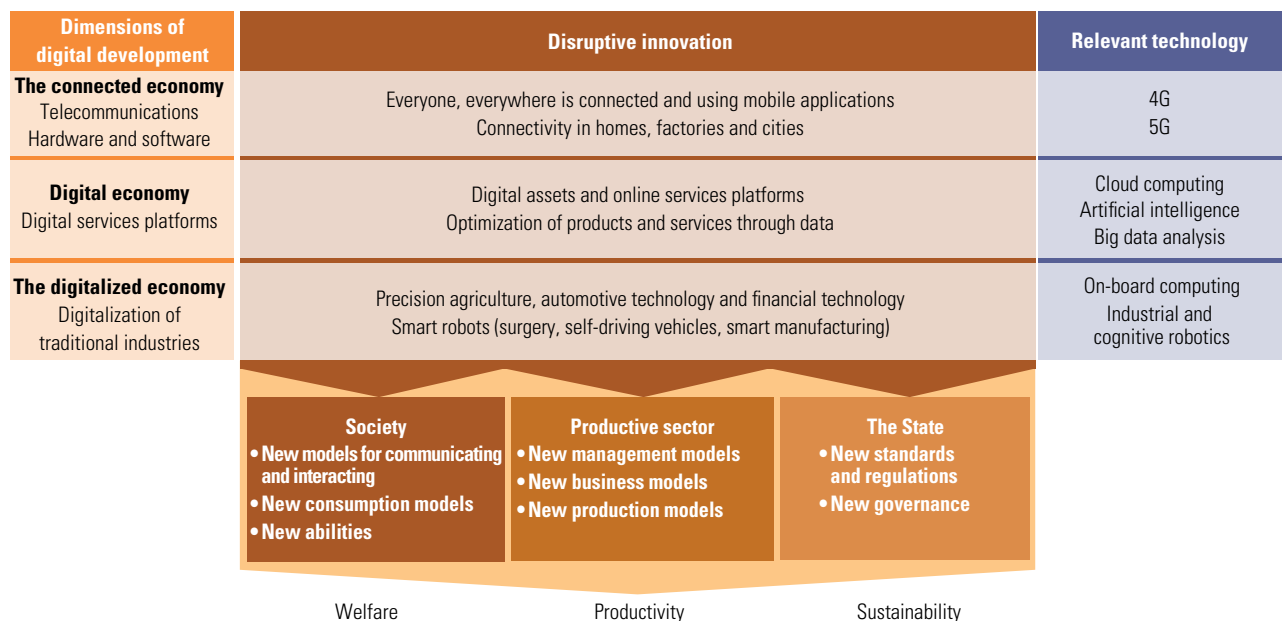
| Dimensions of digital development | Disruptive innovation | Relevant technology |
|---|---|---|
| **The connected economy** Telecommunications Hardware and software | Everyone, everywhere is connected and using mobile applications Connectivity in homes, factories and cities | 4G 5G |
| **Digital economy** Digital services platforms | Digital assets and online services platforms Optimization of products and services through data | Cloud computing Artificial intelligence Big data analysis |
| **The digitalized economy** Digitalization of traditional industries | Precision agriculture, automotive technology and financial technology Smart robots (surgery, self-driving vehicles, smart manufacturing) | On-board computing Industrial and cognitive robotics |

**Society**
• New models for communicating and interacting
• New consumption models
• New abilities

**Productive sector**
• New management models
• New business models
• New production models

**The State**
• New standards and regulations
• New governance

Welfare

Productivity

Sustainability